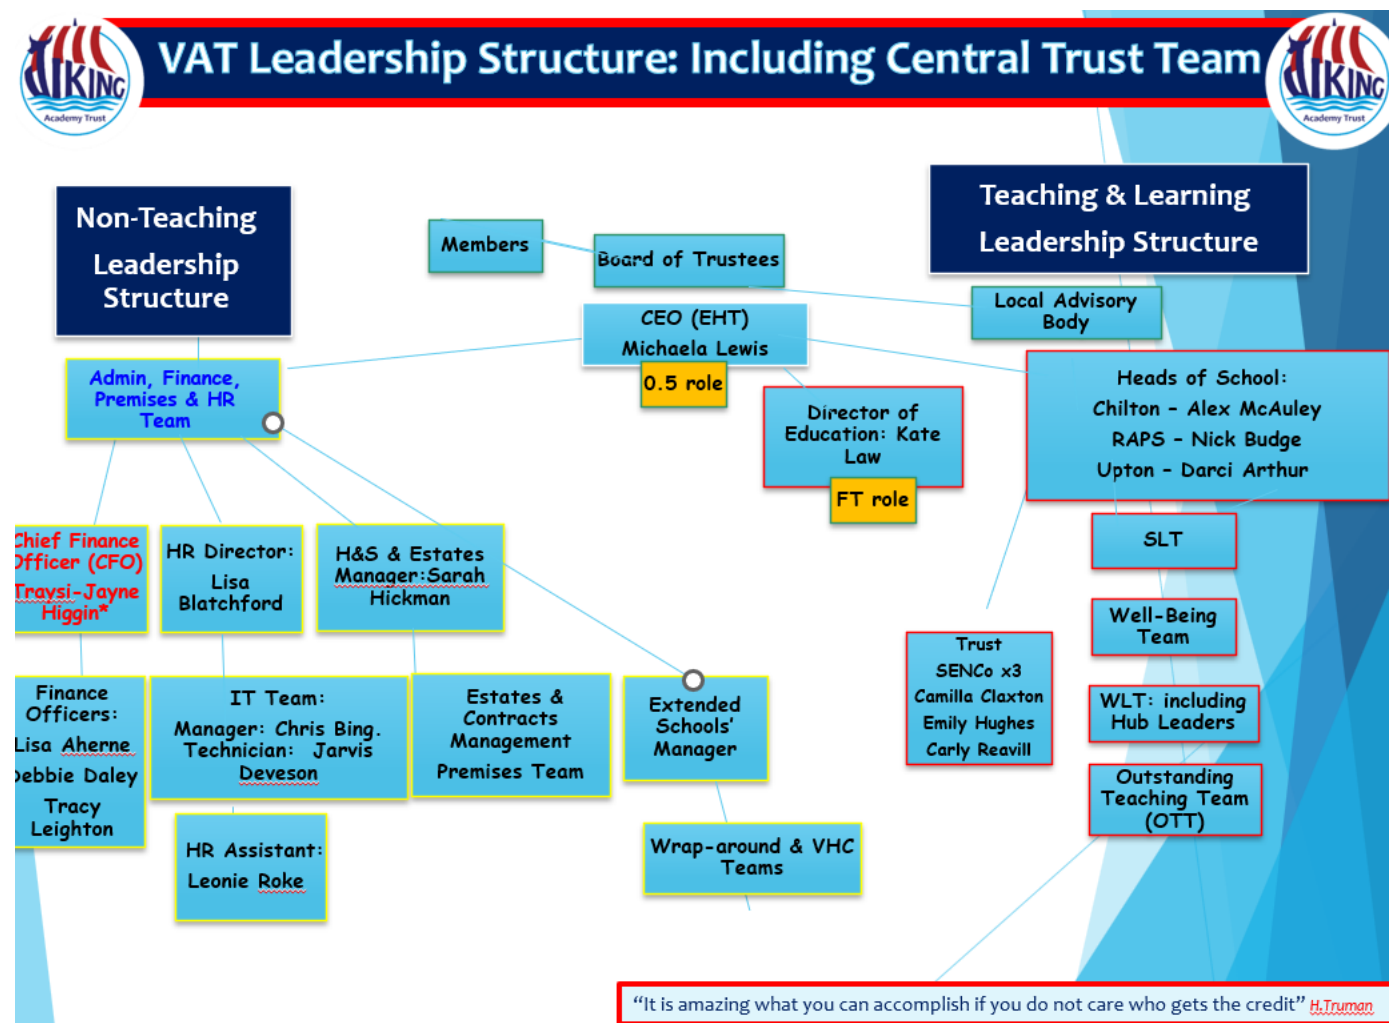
VIKING Academy Trust

VAT Leadership Structure: Including Central Trust Team

VIKING Academy Trust

Non-Teaching Leadership Structure

Members

Board of Trustees

Teaching & Learning Leadership Structure

Local Advisory Body

CEO (EHT) Michaela Lewis

0.5 role

Admin, Finance, Premises & HR Team

Director of Education: Kate Law

FT role

Heads of School:
Chilton – Alex McAuley
RAPS – Nick Budge
Upton – Darci Arthur

hief Finance fficer (CFO) Traysi-Jayne Higgin*

HR Director: Lisa Blatchford

H&S & Estates Manager:Sarah Hickman

SLT

Well-Being Team

Trust SENCo x3 Camilla Claxton Emily Hughes Carly Reavill

WLT: including Hub Leaders

Finance Officers: Lisa Aherne ebbie Daley Tracy Leighton

IT Team: Manager: Chris Bing. Technician: Jarvis Deveson

Estates & Contracts Management Premises Team

Extended Schools' Manager

Outstanding Teaching Team (OTT)

HR Assistant: Leonie Roke

Wrap-around & VHC Teams

"It is amazing what you can accomplish if you do not care who gets the credit" H.Truman